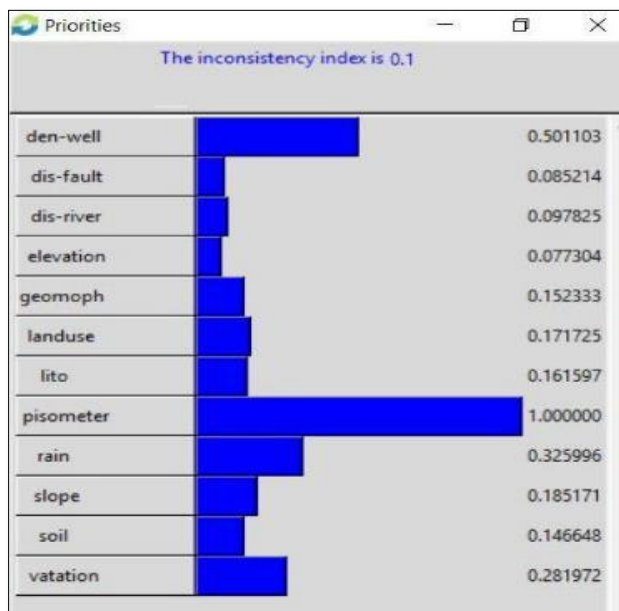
Priorities

The inconsistency index is 0.1

| | |
|---|---|
| den-well | 0.501103 |
| dis-fault | 0.085214 |
| dis-river | 0.097825 |
| elevation | 0.077304 |
| geomoph | 0.152333 |
| landuse | 0.171725 |
| lito | 0.161597 |
| pisometer | 1.000000 |
| rain | 0.325996 |
| slope | 0.185171 |
| soil | 0.146648 |
| vatation | 0.281972 |